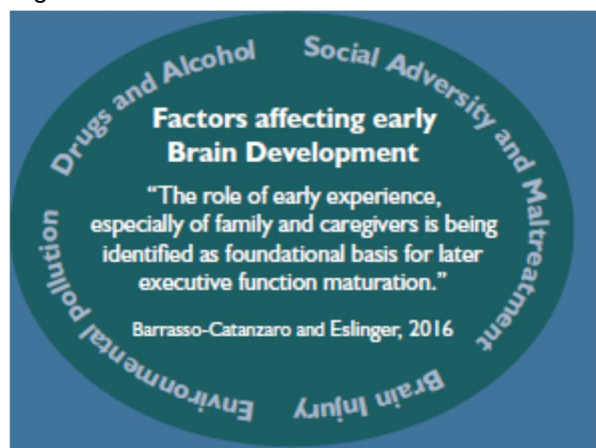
Drugs and Alcohol
Social Adversity and Maltreatment
Brain Injury
Environmental Pollution

Factors affecting early Brain Development

"The role of early experience, especially of family and caregivers is being identified as foundational basis for later executive function maturation."

Barrasso-Catanzaro and Eslinger, 2016